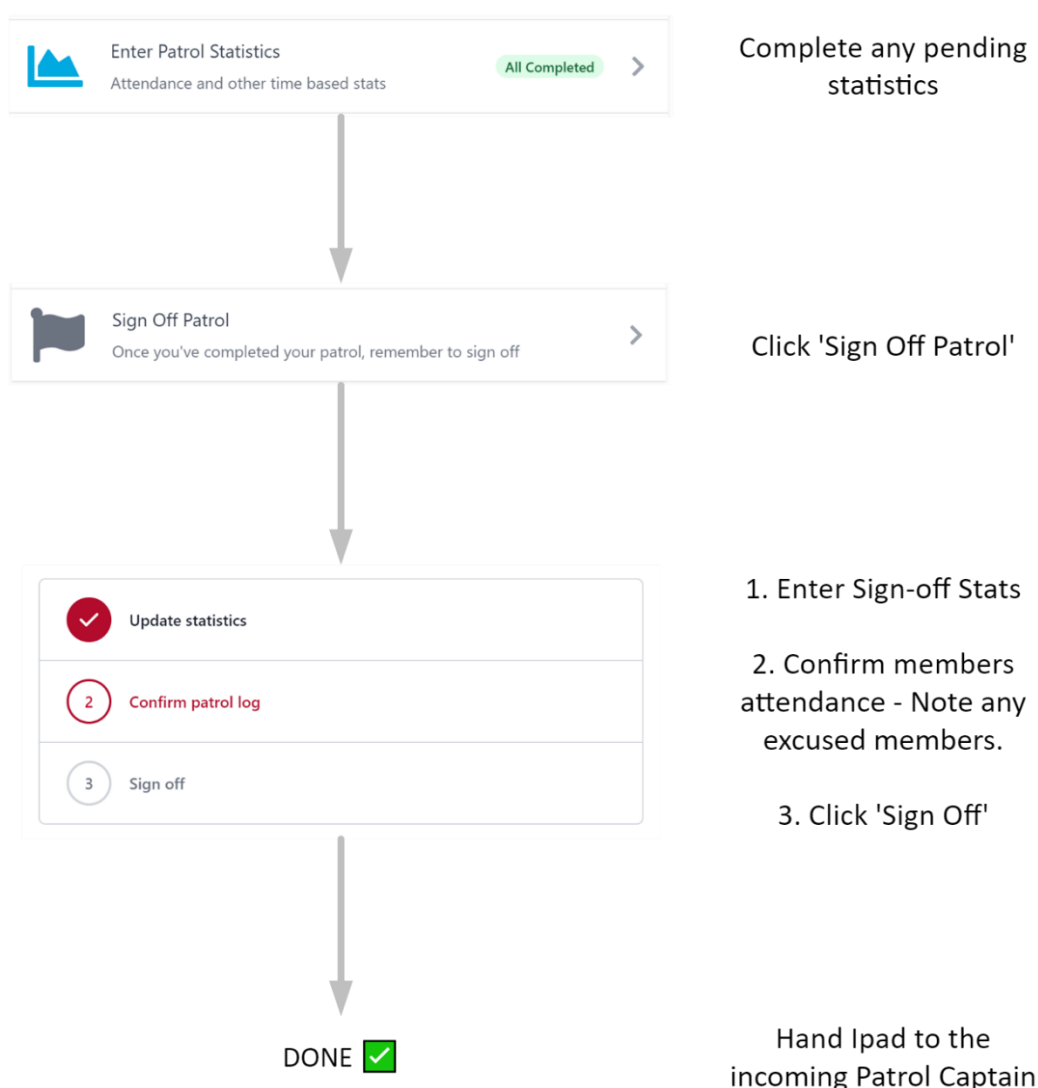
Enter Patrol Statistics
Attendance and other time based stats
All Completed

Complete any pending statistics

Sign Off Patrol
Once you've completed your patrol, remember to sign off

Click 'Sign Off Patrol'

Update statistics
2 Confirm patrol log
3 Sign off

1. Enter Sign-off Stats

2. Confirm members attendance - Note any excused members.

3. Click 'Sign Off'

DONE ✅

Hand Ipad to the incoming Patrol Captain